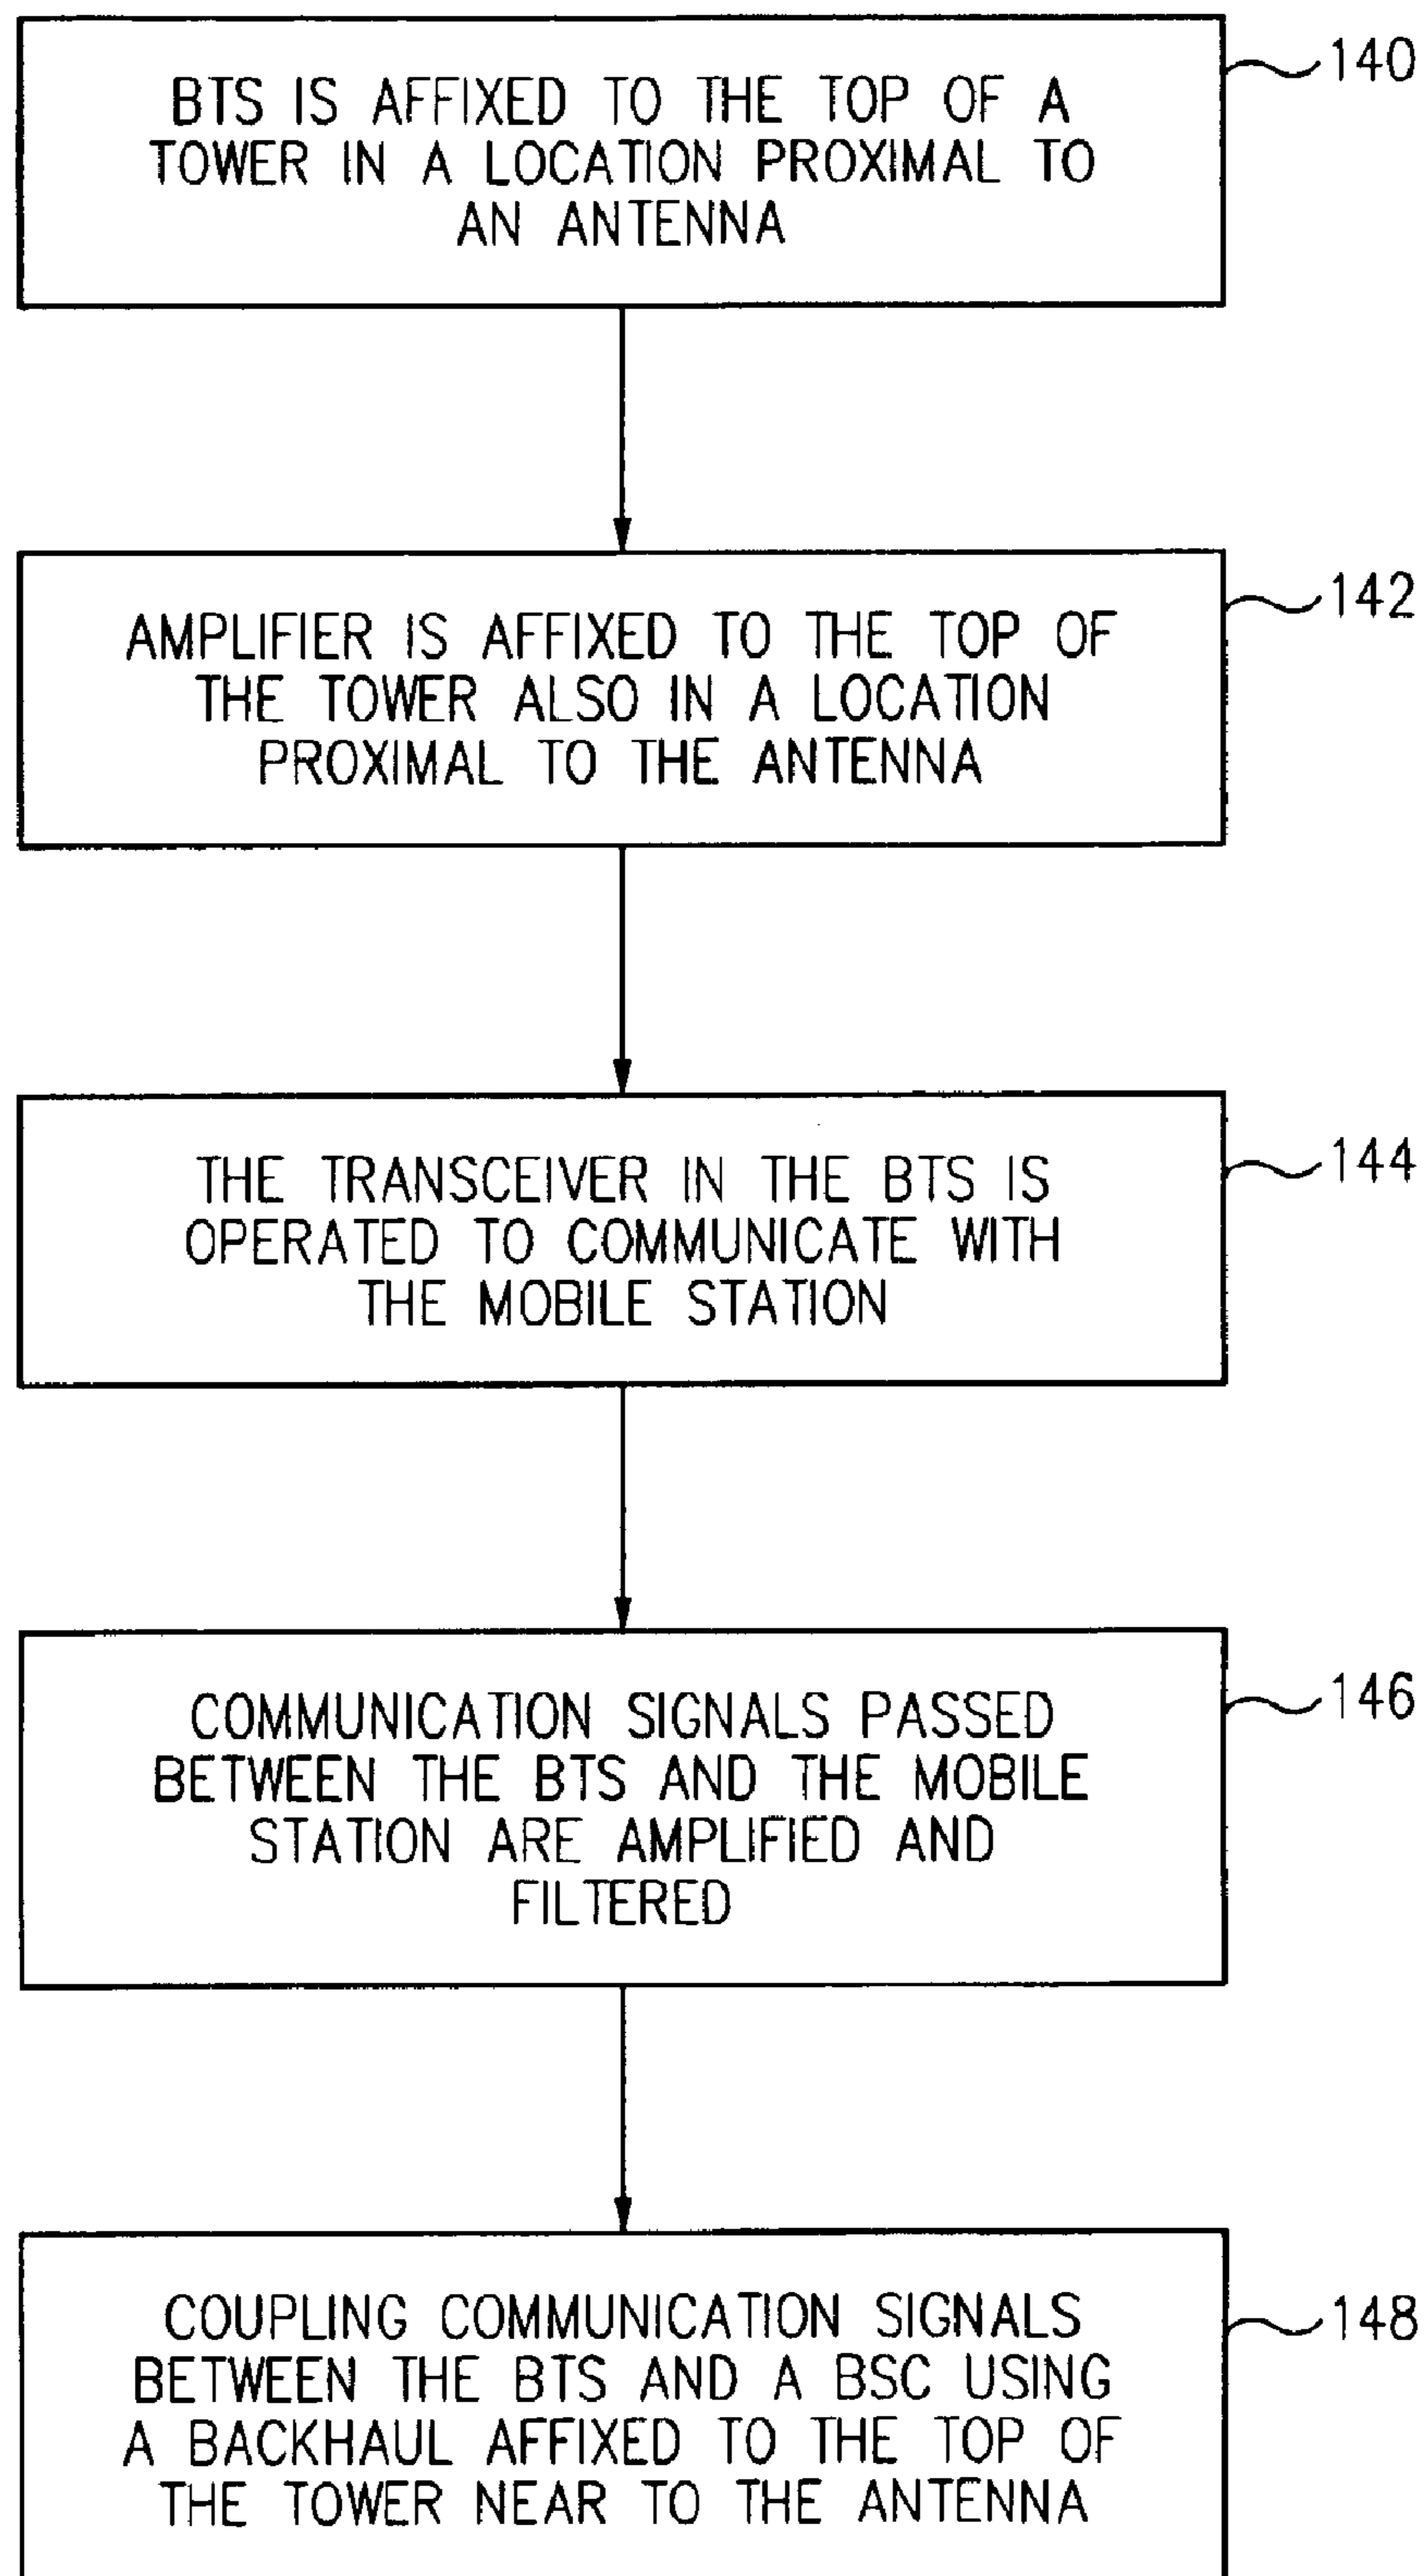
BTS IS AFFIXED TO THE TOP OF A TOWER IN A LOCATION PROXIMAL TO AN ANTENNA

140

AMPLIFIER IS AFFIXED TO THE TOP OF THE TOWER ALSO IN A LOCATION PROXIMAL TO THE ANTENNA

142

THE TRANSCEIVER IN THE BTS IS OPERATED TO COMMUNICATE WITH THE MOBILE STATION

144

COMMUNICATION SIGNALS PASSED BETWEEN THE BTS AND THE MOBILE STATION ARE AMPLIFIED AND FILTERED

146

COUPLING COMMUNICATION SIGNALS BETWEEN THE BTS AND A BSC USING A BACKHAUL AFFIXED TO THE TOP OF THE TOWER NEAR TO THE ANTENNA

148